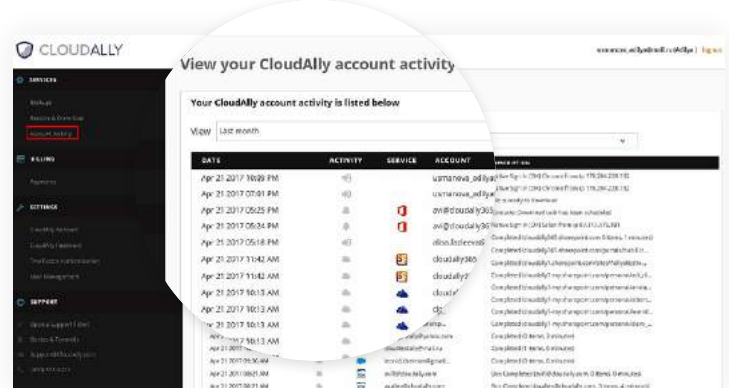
CLOUDALLY

View your CloudAlly account activity

Your CloudAlly account activity is listed below

View Last month

| DATE | ACTIVITY | SERVICE | ACCOUNT |
|---|---|---|---|
| Apr 21 2017 10:09 PM | | | usmanova_adilya |
| Apr 21 2017 07:01 PM | | | usmanova_adilya |
| Apr 21 2017 05:25 PM | | | avi@cloudally365 |
| Apr 21 2017 05:24 PM | | | avi@cloudally36 |
| Apr 21 2017 05:18 PM | | | alisa.lisleeva@ |
| Apr 21 2017 11:42 AM | | | cloudally365 |
| Apr 21 2017 11:42 AM | | | cloudally3 |
| Apr 21 2017 10:13 AM | | | cloud |
| Apr 21 2017 10:13 AM | | | clo |
| Apr 21 2017 10:13 AM | | | |
| Apr 21 2017 10:13 AM | | | |

SERVICES

BILLING

SETTINGS

SUPPORT

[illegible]